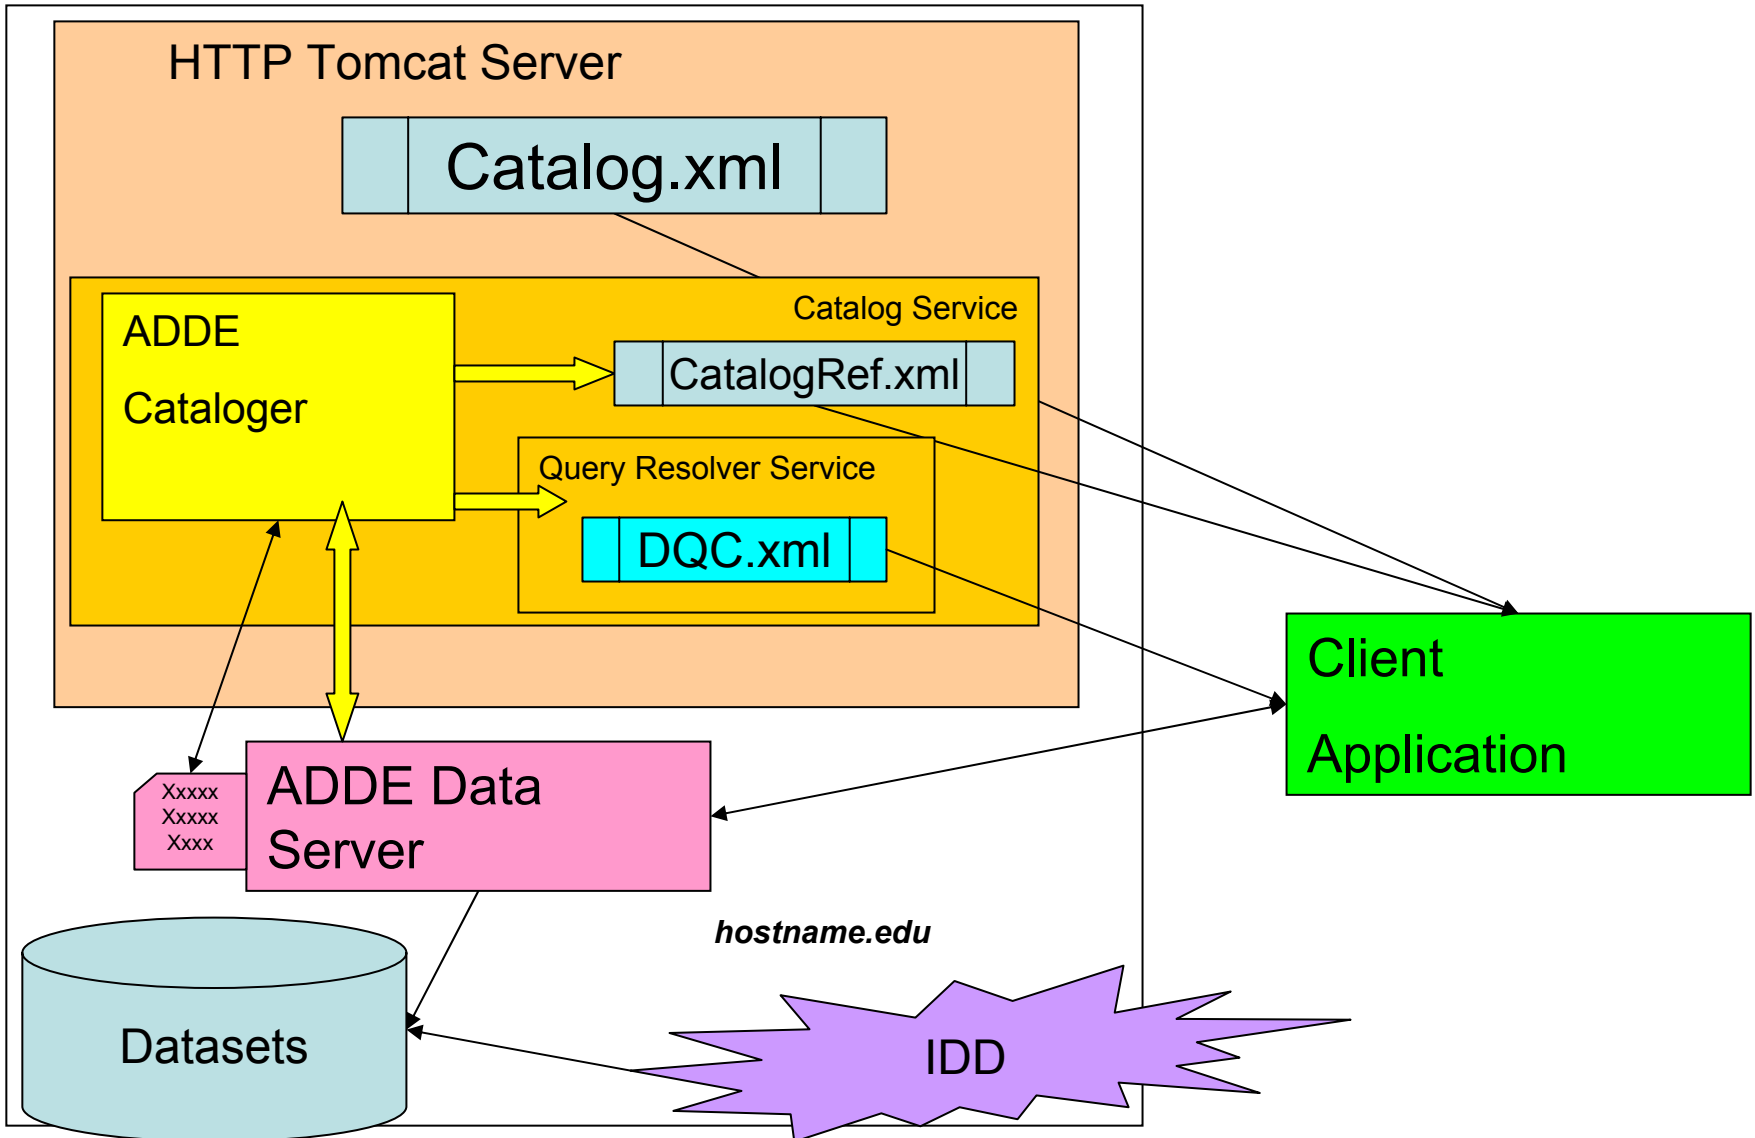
HTTP Tomcat Server

Catalog.xml

Catalog Service

ADDE

Cataloger

CatalogRef.xml

Query Resolver Service

DQC.xml

Client

Application

Xxxxx
Xxxxx
Xxxx

ADDE Data Server

hostname.edu

Datasets

IDD